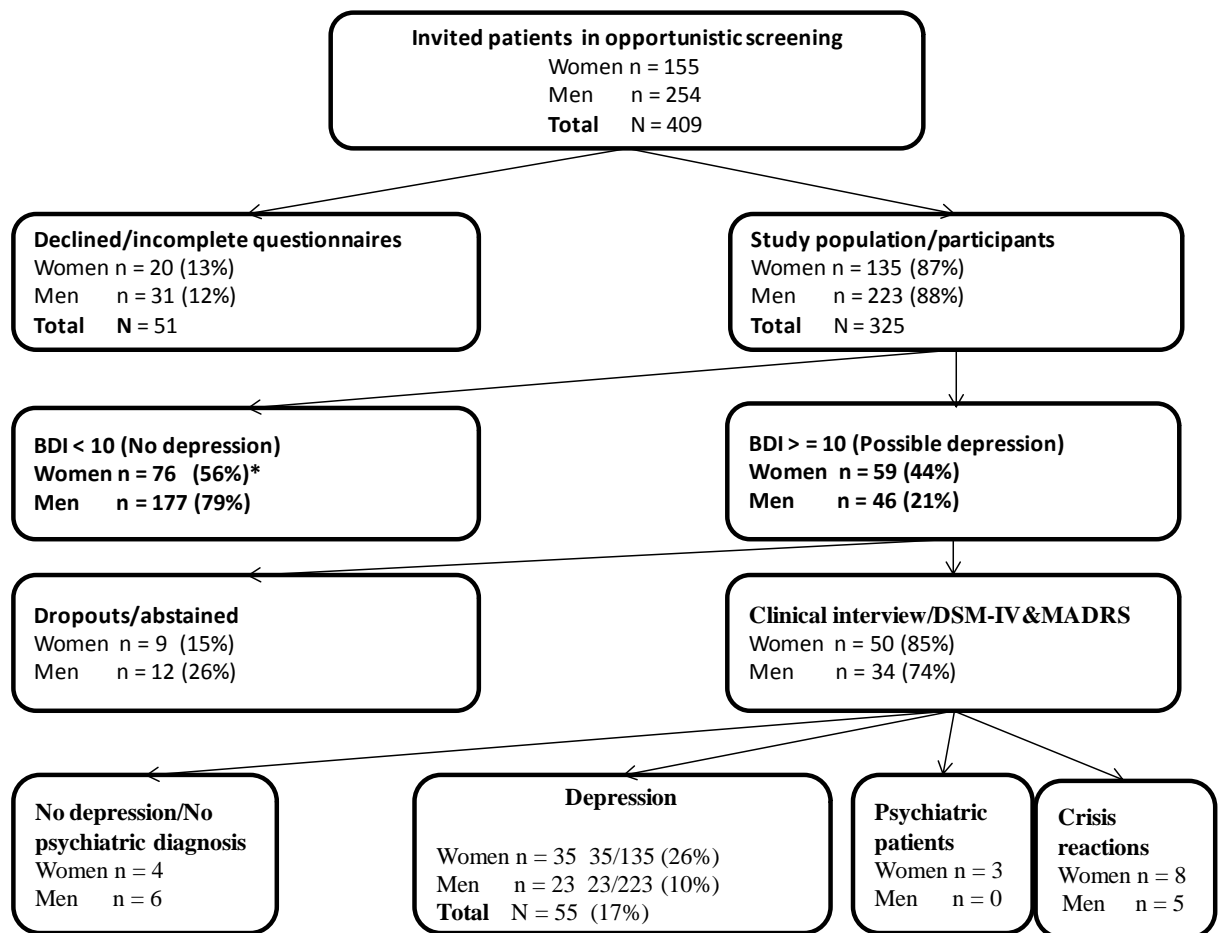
Invited patients in opportunistic screening
Women n = 155
Men n = 254
**Total** N = 409

**Declined/incomplete questionnaires**
Women n = 20 (13%)
Men n = 31 (12%)
**Total** **N** = 51

**Study population/participants**
Women n = 135 (87%)
Men n = 223 (88%)
**Total** N = 325

**BDI < 10 (No depression)**
**Women n = 76 (56%)***
**Men n = 177 (79%)**

**BDI > = 10 (Possible depression)**
**Women n = 59 (44%)**
**Men n = 46 (21%)**

**Dropouts/abstained**
Women n = 9 (15%)
Men n = 12 (26%)

**Clinical interview/DSM-IV&MADRS**
Women n = 50 (85%)
Men n = 34 (74%)

**No depression/No psychiatric diagnosis**
Women n = 4
Men n = 6

**Depression**
Women n = 35 35/135 (26%)
Men n = 23 23/223 (10%)
**Total** N = 55 (17%)

**Psychiatric patients**
Women n = 3
Men n = 0

**Crisis reactions**
Women n = 8
Men n = 5